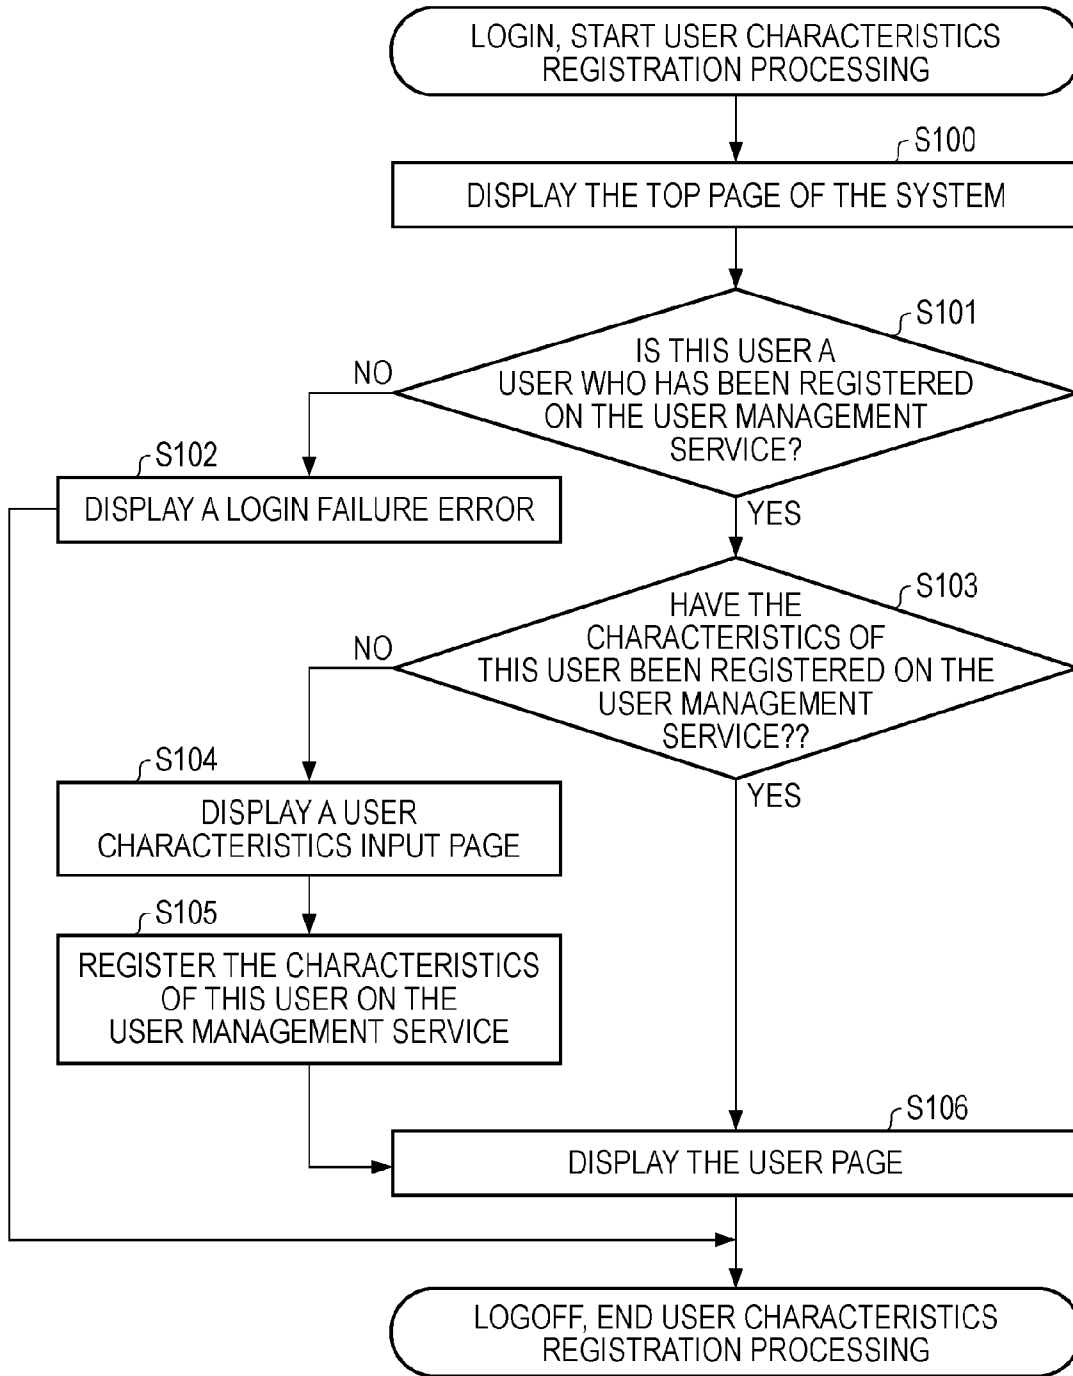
LOGIN, START USER CHARACTERISTICS REGISTRATION PROCESSING

S100

DISPLAY THE TOP PAGE OF THE SYSTEM

S101

IS THIS USER A USER WHO HAS BEEN REGISTERED ON THE USER MANAGEMENT SERVICE?

NO

YES

S102

DISPLAY A LOGIN FAILURE ERROR

S103

HAVE THE CHARACTERISTICS OF THIS USER BEEN REGISTERED ON THE USER MANAGEMENT SERVICE??

NO

YES

S104

DISPLAY A USER CHARACTERISTICS INPUT PAGE

S105

REGISTER THE CHARACTERISTICS OF THIS USER ON THE USER MANAGEMENT SERVICE

S106

DISPLAY THE USER PAGE

LOGOFF, END USER CHARACTERISTICS REGISTRATION PROCESSING